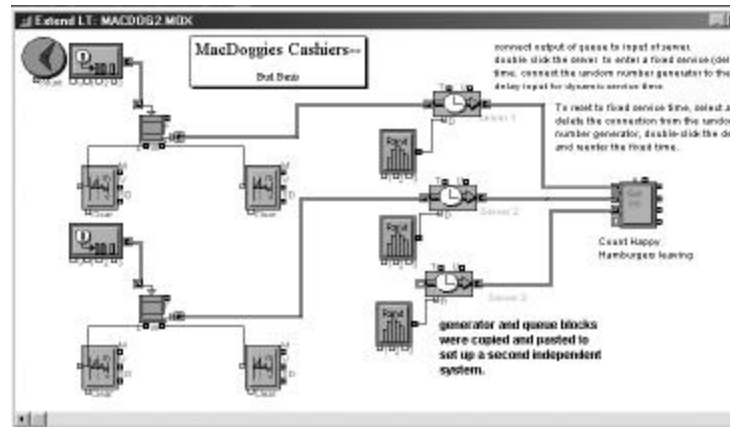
Extend LT: MACDOG2.MOX

MacDoggies Cashiers

Bud Buns

connect output of queue to input of server. double click the server to enter a fixed service (del time. connect the random number generator to the delay input for dynamic service time.

To reset to fixed service time, select a delete the connection from the random number generator, double-click the de and reenter the fixed time.

Server 1

Rand

Server 2

Rand

Server 3

Rand

Count Happy Hamburgers leaving

generator and queue blocks were copied and pasted to set up a second independent system.